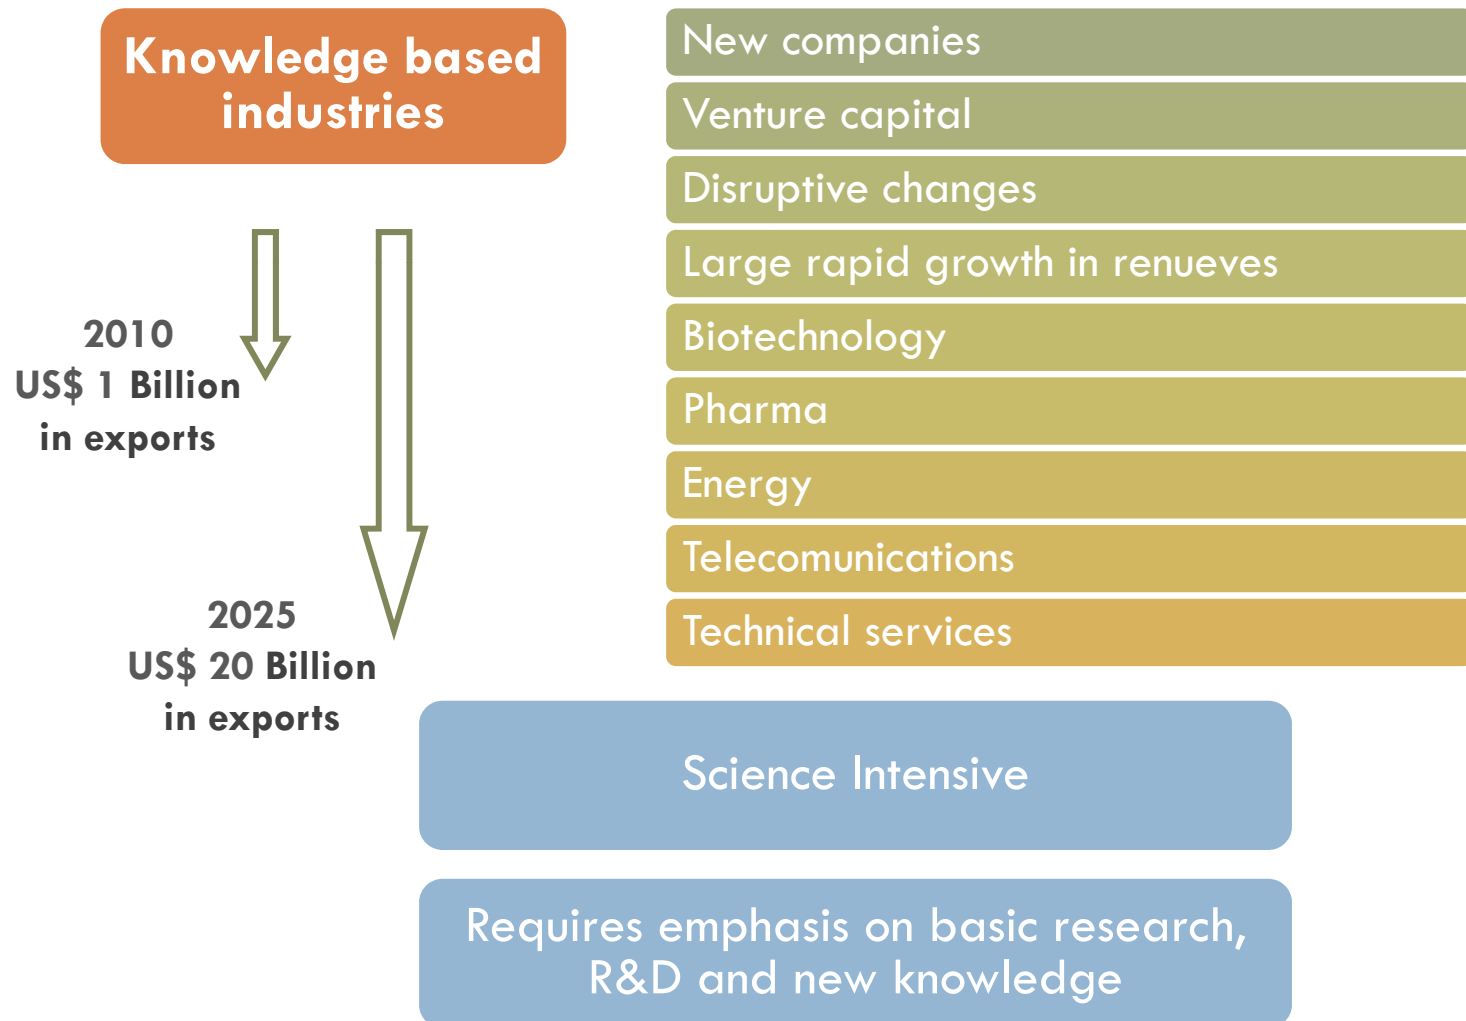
Knowledge based industries

2010
US$ 1 Billion
in exports

2025
US$ 20 Billion
in exports

New companies

Venture capital

Disruptive changes

Large rapid growth in renueves

Biotechnology

Pharma

Energy

Telecomunications

Technical services

Science Intensive

Requires emphasis on basic research, R&D and new knowledge